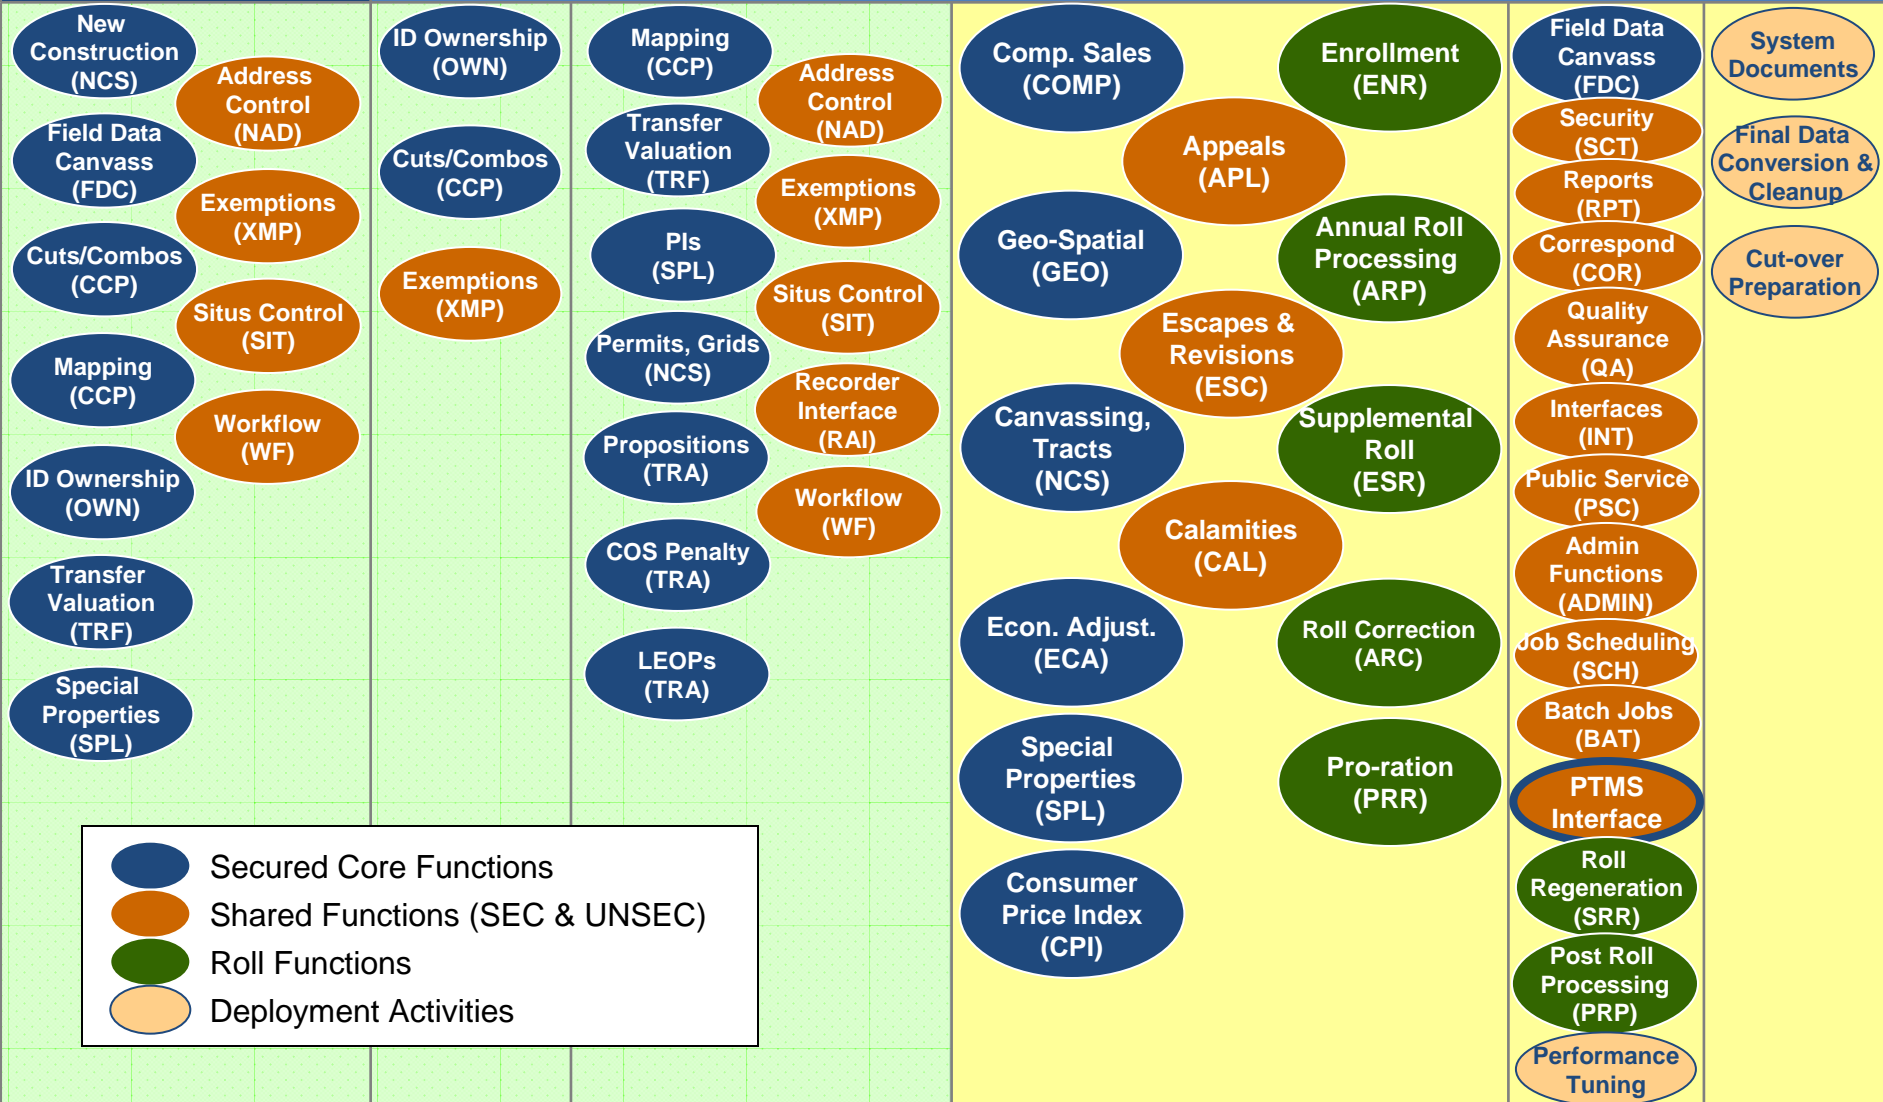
New Construction (NCS)

Address Control (NAD)

Field Data Canvass (FDC)

Exemptions (XMP)

Cuts/Combos (CCP)

Situs Control (SIT)

Mapping (CCP)

Workflow (WF)

ID Ownership (OWN)

Transfer Valuation (TRF)

Special Properties (SPL)

ID Ownership (OWN)

Cuts/Combos (CCP)

Exemptions (XMP)

Mapping (CCP)

Address Control (NAD)

Transfer Valuation (TRF)

Exemptions (XMP)

PIs (SPL)

Situs Control (SIT)

Permits, Grids (NCS)

Recorder Interface (RAI)

Propositions (TRA)

Workflow (WF)

COS Penalty (TRA)

LEOPs (TRA)

Comp. Sales (COMP)

Enrollment (ENR)

Appeals (APL)

Geo-Spatial (GEO)

Annual Roll Processing (ARP)

Escapes & Revisions (ESC)

Canvassing, Tracts (NCS)

Supplemental Roll (ESR)

Calamities (CAL)

Econ. Adjust. (ECA)

Roll Correction (ARC)

Special Properties (SPL)

Pro-ration (PRR)

Consumer Price Index (CPI)

Field Data Canvass (FDC)

Security (SCT)

Reports (RPT)

Correspond (COR)

Quality Assurance (QA)

Interfaces (INT)

Public Service (PSC)

Admin Functions (ADMIN)

Job Scheduling (SCH)

Batch Jobs (BAT)

PTMS Interface

Roll Regeneration (SRR)

Post Roll Processing (PRP)

Performance Tuning

System Documents

Final Data Conversion & Cleanup

Cut-over Preparation

Secured Core Functions
Shared Functions (SEC & UNSEC)
Roll Functions
Deployment Activities